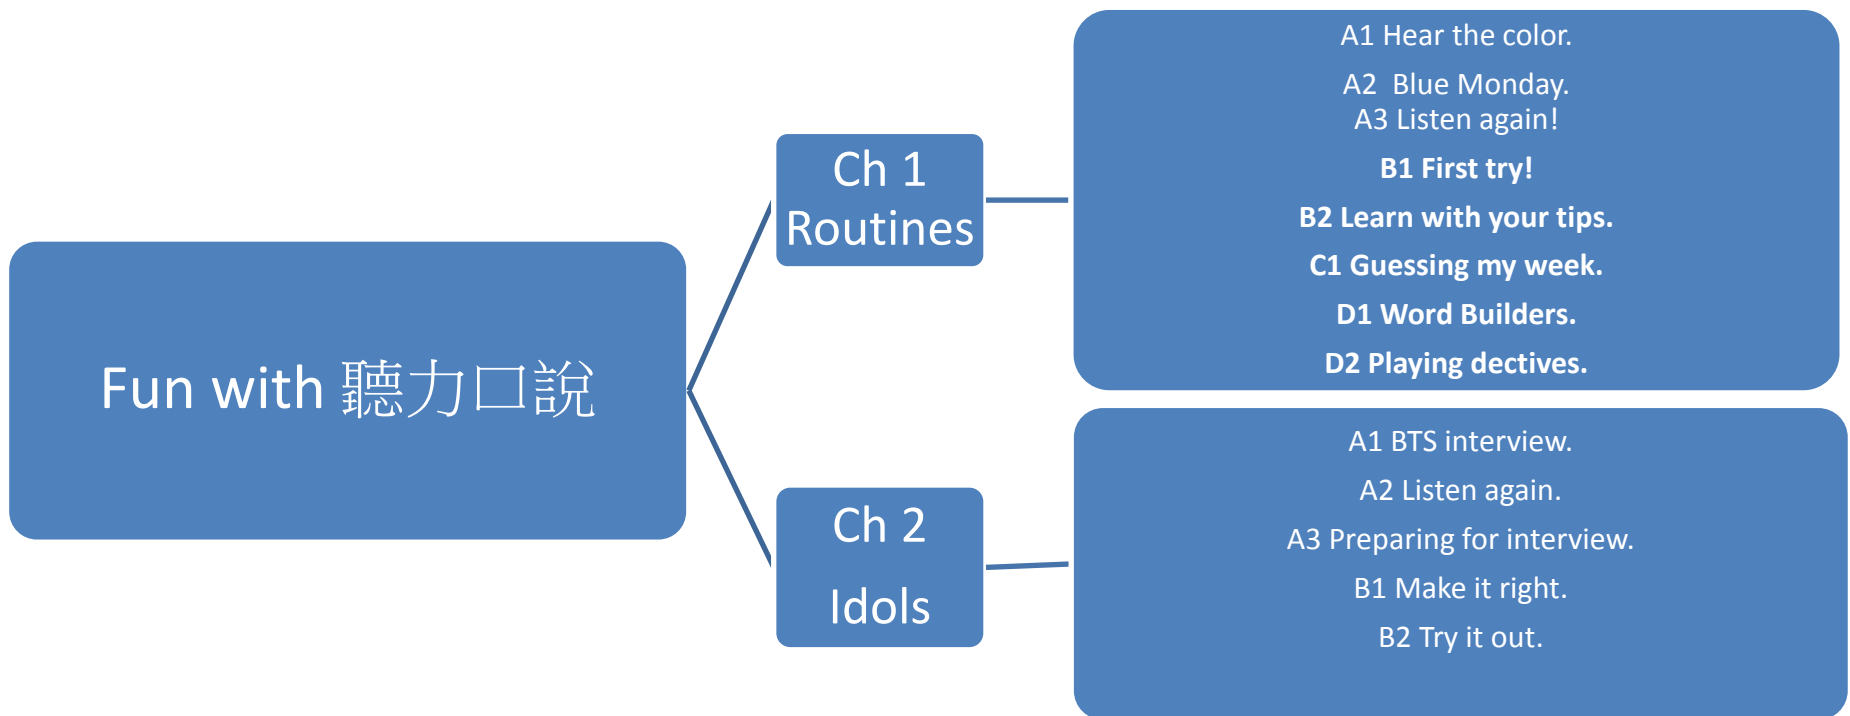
Fun with 聽力口說

Ch 1
Routines

A1 Hear the color.
A2 Blue Monday.
A3 Listen again!
B1 First try!
B2 Learn with your tips.
C1 Guessing my week.
D1 Word Builders.
D2 Playing dectives.

Ch 2
Idols

A1 BTS interview.
A2 Listen again.
A3 Preparing for interview.
B1 Make it right.
B2 Try it out.